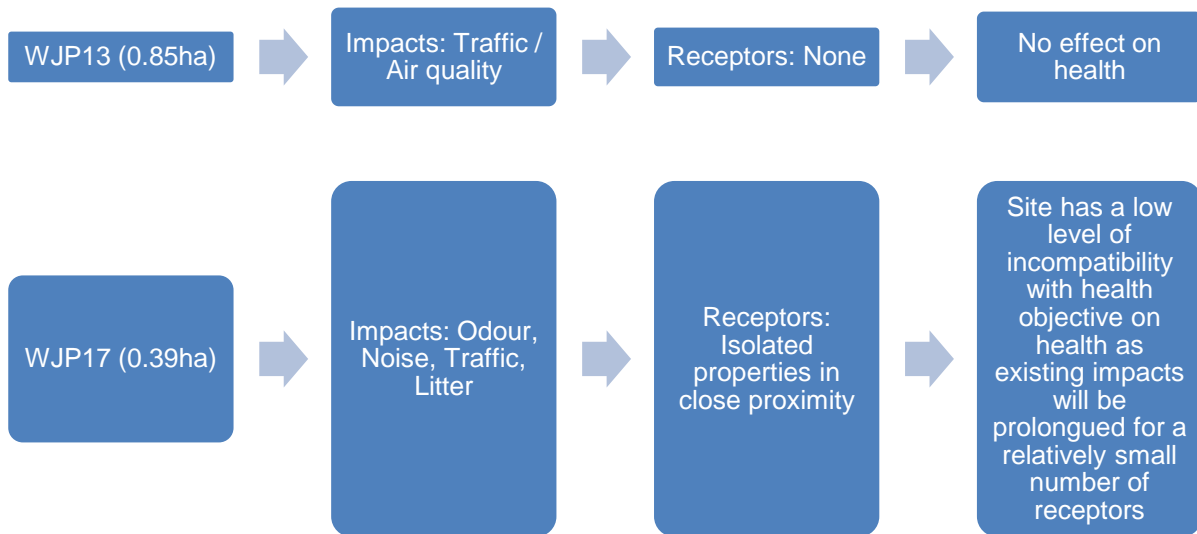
WJP13 (0.85ha)

Impacts: Traffic / Air quality

Receptors: None

No effect on health

WJP17 (0.39ha)

Impacts: Odour, Noise, Traffic, Litter

Receptors: Isolated properties in close proximity

Site has a low level of incompatibility with health objective on health as existing impacts will be prolongued for a relatively small number of receptors